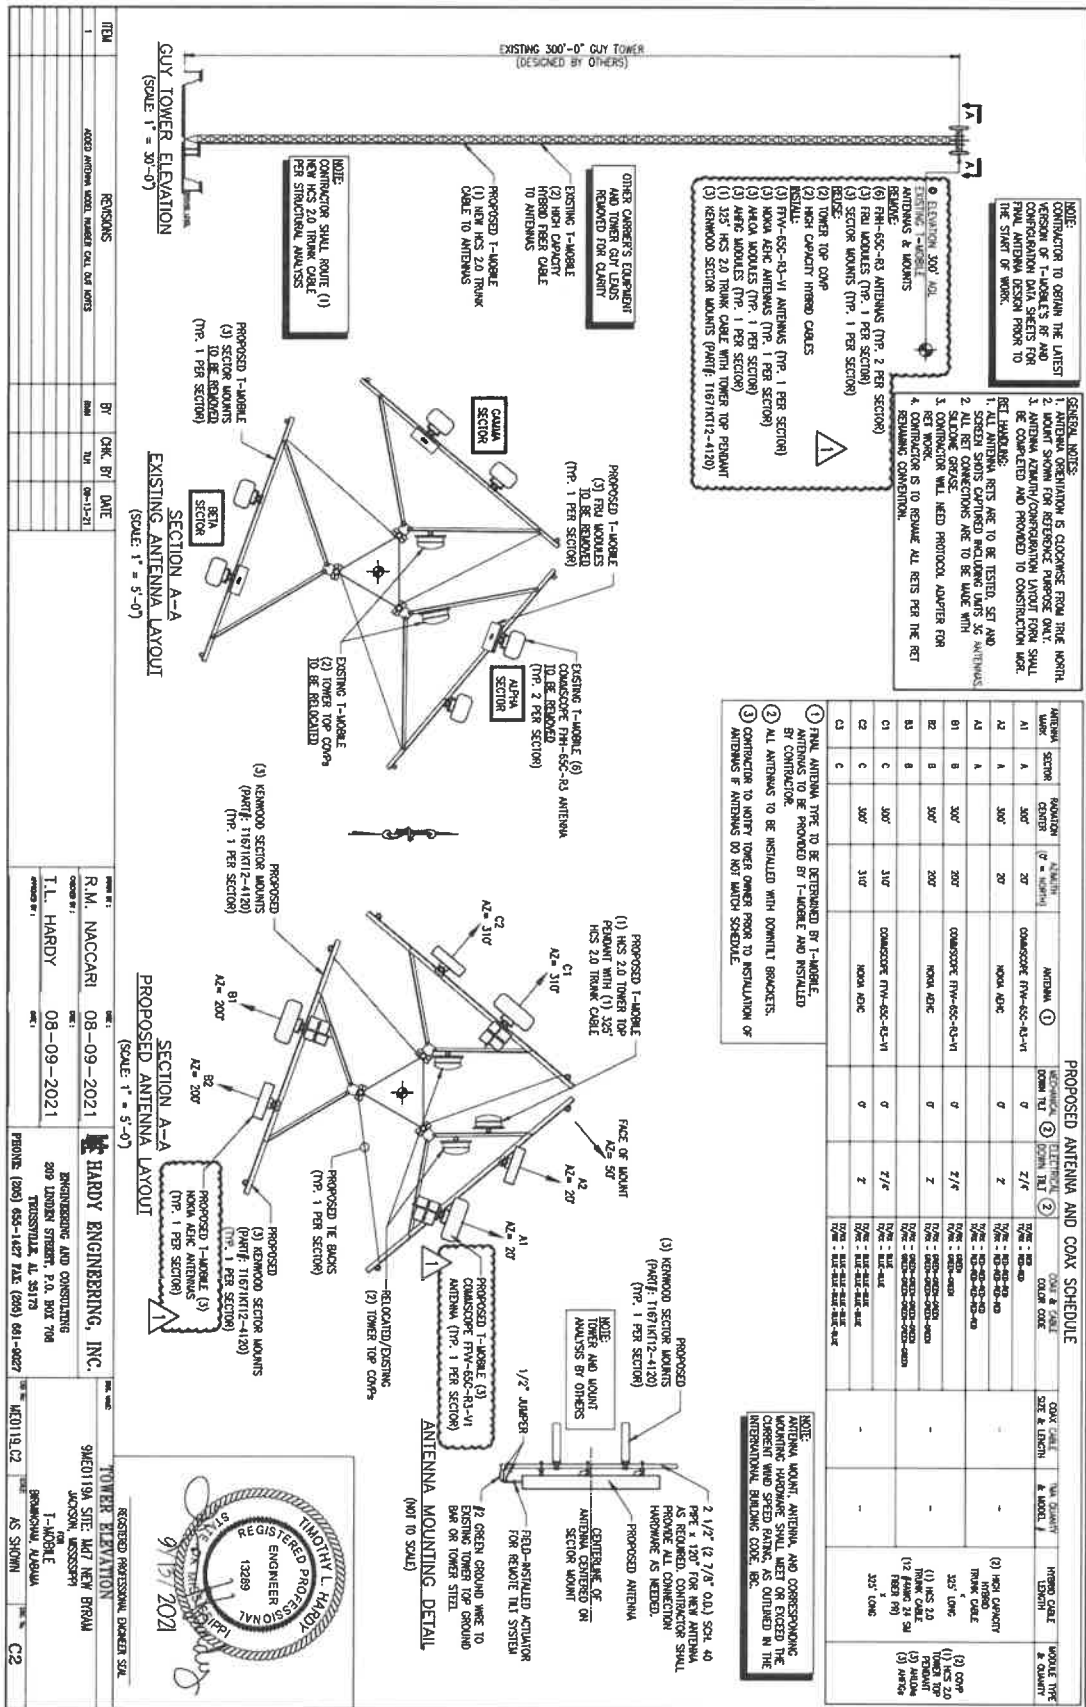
EXISTING 300'-0" GUY TOWER
(DESIGNED BY OTHERS)

A
A

NOTE:
CONTRACTOR TO OBTAIN THE LATEST VERSION OF T-MOBILE'S RF AND CONFIGURATION DATA SHEETS FOR FINAL ANTENNA DESIGN PRIOR TO THE START OF WORK.

GENERAL NOTES:
1. ANTENNA ORIENTATION IS CLOCKWISE FROM TRUE NORTH.
2. MOUNT SHOWN FOR REFERENCE PURPOSE ONLY.
3. ANTENNA AZIMUTH/CONFIGURATION LAYOUT FORM SHALL BE COMPLETED AND PROVIDED TO CONSTRUCTION MGR.

RET HANDLING:
1. ALL ANTENNA RETS ARE TO BE TESTED, SET AND SCREEN SHOTS CAPTURED INCLUDING UNITS 3G ANTENNAS.
2. ALL RET CONNECTIONS ARE TO BE MADE WITH SILICONE GREASE.
3. CONTRACTOR WILL NEED PROTOCOL ADAPTER FOR RET WORK.
4. CONTRACTOR IS TO RENAME ALL RETS PER THE RET RENAMING CONVENTION.

@ ELEVATION 300' AGL
EXISTING T-MOBILE ANTENNAS & MOUNTS
REMOVE:
(6) FHH-65C-R3 ANTENNAS (TYP. 2 PER SECTOR)
(3) FRU MODULES (TYP. 1 PER SECTOR)
(3) SECTOR MOUNTS (TYP. 1 PER SECTOR)
REUSE:
(2) TOWER TOP COVP
(2) HIGH CAPACITY HYBRID CABLES
INSTALL:
(3) FFVV-65C-R3-V1 ANTENNAS (TYP. 1 PER SECTOR)
(3) NOKIA AEHC ANTENNAS (TYP. 1 PER SECTOR)
(3) AHLOA MODULES (TYP. 1 PER SECTOR)
(3) AHFIG MODULES (TYP. 1 PER SECTOR)
(1) 325' HCS 2.0 TRUNK CABLE WITH TOWER TOP PENDANT
(3) KENWOOD SECTOR MOUNTS (PART#: T1671KT12-4120)

1

OTHER CARRIER'S EQUIPMENT AND TOWER GUY LEADS REMOVED FOR CLARITY

EXISTING T-MOBILE (2) HIGH CAPACITY HYBRID FIBER CABLE TO ANTENNAS

PROPOSED T-MOBILE (1) NEW HCS 2.0 TRUNK CABLE TO ANTENNAS

NOTE:
CONTRACTOR SHALL ROUTE (1) NEW HCS 2.0 TRUNK CABLE PER STRUCTURAL ANALYSIS

GUY TOWER ELEVATION
(SCALE: 1" = 30'-0")

GAMMA SECTOR
BETA SECTOR
ALPHA SECTOR

PROPOSED T-MOBILE (3) FRU MODULES TO BE REMOVED (TYP. 1 PER SECTOR)

PROPOSED T-MOBILE (3) SECTOR MOUNTS TO BE REMOVED (TYP. 1 PER SECTOR)

EXISTING T-MOBILE (6) COMMSCOPE FHH-65C-R3 ANTENNA TO BE REMOVED (TYP. 2 PER SECTOR)

EXISTING T-MOBILE (2) TOWER TOP COVPs TO BE RELOCATED

SECTION A-A
EXISTING ANTENNA LAYOUT
(SCALE: 1" = 5'-0")

PROPOSED ANTENNA AND COAX SCHEDULE

| ANTENNA MARK | SECTOR | RADIATION CENTER | AZIMUTH (0° = NORTH) | ANTENNA (1) | MECHANICAL DOWN TILT (2) | ELECTRICAL DOWN TILT (2) | COAX & CABLE COLOR CODE | COAX CABLE SIZE & LENGTH | TMA QUANTITY & MODEL # | HYBRID CABLE LENGTH | MODULE TYPE & QUANTITY |
|---|---|---|---|---|---|---|---|---|---|---|---|
| A1 | A | 300' | 20° | COMMSCOPE FFVV-65C-R3-V1 | 0 | 2/2 | TX/RX - RED<br>TX/RX - RED-RED | - | - | (2) HIGH CAPACITY HYBRID TRUNK CABLE 325' LONG | (2) COVP |
| A2 | A | 300' | 20° | NOKIA AEHC | 0 | 2 | TX/RX - RED-RED-RED<br>TX/RX - RED-RED-RED-RED | | | | |
| A3 | A | | | | | | | | | | |
| B1 | B | 300' | 200° | COMMSCOPE FFVV-65C-R3-V1 | 0 | 2/2 | TX/RX - GREEN<br>TX/RX - GREEN-GREEN | - | - | (1) HCS 2.0 TRUNK CABLE (12 #AWG 24 SM FIBER PR) 325' LONG | (1) HCS 2.0 TOWER TOP PENDANT (3) AHLOA (3) AHFIG |
| B2 | B | 300' | 200° | NOKIA AEHC | 0 | 2 | TX/RX - GREEN-GREEN-GREEN<br>TX/RX - GREEN-GREEN-GREEN-GREEN | | | | |
| B3 | B | | | | | | | | | | |
| C1 | C | 300' | 310° | COMMSCOPE FFVV-65C-R3-V1 | 0 | 2/2 | TX/RX - BLUE<br>TX/RX - BLUE-BLUE | - | - | | |
| C2 | C | 300' | 310° | NOKIA AEHC | 0 | 2 | TX/RX - BLUE-BLUE-BLUE<br>TX/RX - BLUE-BLUE-BLUE-BLUE | | | | |
| C3 | C | | | | | | | | | | |

(1) FINAL ANTENNA TYPE TO BE DETERMINED BY T-MOBILE. ANTENNAS TO BE PROVIDED BY T-MOBILE AND INSTALLED BY CONTRACTOR.
(2) ALL ANTENNAS TO BE INSTALLED WITH DOWNTILT BRACKETS.
(3) CONTRACTOR TO NOTIFY TOWER OWNER PRIOR TO INSTALLATION OF ANTENNAS IF ANTENNAS DO NOT MATCH SCHEDULE.

NOTE:
ANTENNA MOUNT, ANTENNA, AND CORRESPONDING MOUNTING HARDWARE SHALL MEET OR EXCEED THE CURRENT WIND SPEED RATING, AS OUTLINED IN THE INTERNATIONAL BUILDING CODE, IBC.

C2 AZ= 310°
C1 AZ= 310°
B1 AZ= 200°
B2 AZ= 200°
A1 AZ= 20°
A2 AZ= 20°
FACE OF MOUNT AZ= 50°

PROPOSED T-MOBILE (1) HCS 2.0 TOWER TOP PENDANT WITH (1) 325' HCS 2.0 TRUNK CABLE

PROPOSED (3) KENWOOD SECTOR MOUNTS (PART#: T1671KT12-4120) (TYP. 1 PER SECTOR)

PROPOSED TIE BACKS (TYP. 1 PER SECTOR)

PROPOSED T-MOBILE (3) NOKIA AEHC ANTENNAS (TYP. 1 PER SECTOR)

PROPOSED T-MOBILE (3) COMMSCOPE FFVV-65C-R3-V1 ANTENNA (TYP. 1 PER SECTOR)

RELOCATED/EXISTING (2) TOWER TOP COVPs

SECTION A-A
PROPOSED ANTENNA LAYOUT
(SCALE: 1" = 5'-0")

PROPOSED (3) KENWOOD SECTOR MOUNTS (PART#: T1671KT12-4120) (TYP. 1 PER SECTOR)

NOTE:
TOWER AND MOUNT ANALYSIS BY OTHERS

1/2" JUMPER

2 1/2" (2 7/8" O.D.) SCH. 40 PIPE x 120" FOR NEW ANTENNA AS REQUIRED. CONTRACTOR SHALL PROVIDE ALL CONNECTION HARDWARE AS NEEDED.

PROPOSED ANTENNA

CENTERLINE OF ANTENNA CENTERED ON SECTOR MOUNT

FIELD-INSTALLED ACTUATOR FOR REMOTE TILT SYSTEM

#2 GREEN GROUND WIRE TO EXISTING TOWER TOP GROUND BAR OR TOWER STEEL

ANTENNA MOUNTING DETAIL
(NOT TO SCALE)

| ITEM | REVISIONS | BY | CHK. BY | DATE |
|---|---|---|---|---|
| 1 | ADDED ANTENNA MODEL NUMBER CALL OUT NOTES | RMN | TLH | 08-13-21 |

DRAWN BY: R.M. NACCARI DATE: 08-09-2021
CHECKED BY: T.L. HARDY DATE: 08-09-2021
APPROVED BY: DATE:

HARDY ENGINEERING, INC.
ENGINEERING AND CONSULTING
209 LINDEN STREET, P.O. BOX 708
TRUSSVILLE, AL 35173
PHONE (205) 655-1427 FAX (205) 661-0027

DWG. NAME: TOWER ELEVATION
9ME0119A SITE: MGT NEW BYRAM
JACKSON, MISSISSIPPI
FOR
T-MOBILE
BIRMINGHAM, ALABAMA
SCALE: AS SHOWN
JOB NO.: ME0119.C2
SHT. NO.: C2

REGISTERED PROFESSIONAL ENGINEER SEAL
TIMOTHY L. HARDY
REGISTERED PROFESSIONAL ENGINEER
13269
STATE OF MISSISSIPPI
9/13/2021